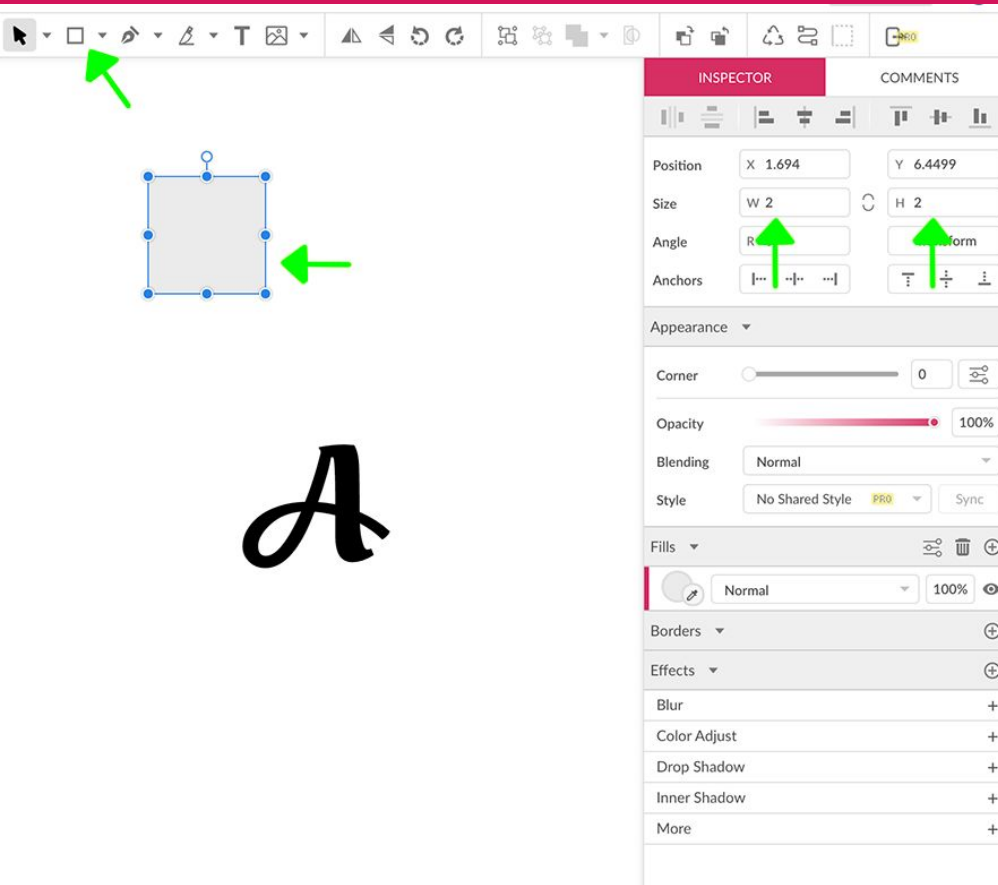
PRO

INSPECTOR

COMMENTS

Position X 1.694 Y 6.4499

Size W 2 H 2

Angle R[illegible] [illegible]form

Anchors

Appearance

Corner 0

Opacity 100%

Blending Normal

Style No Shared Style PRO Sync

Fills

Normal 100%

Borders

Effects

Blur

Color Adjust

Drop Shadow

Inner Shadow

More

A